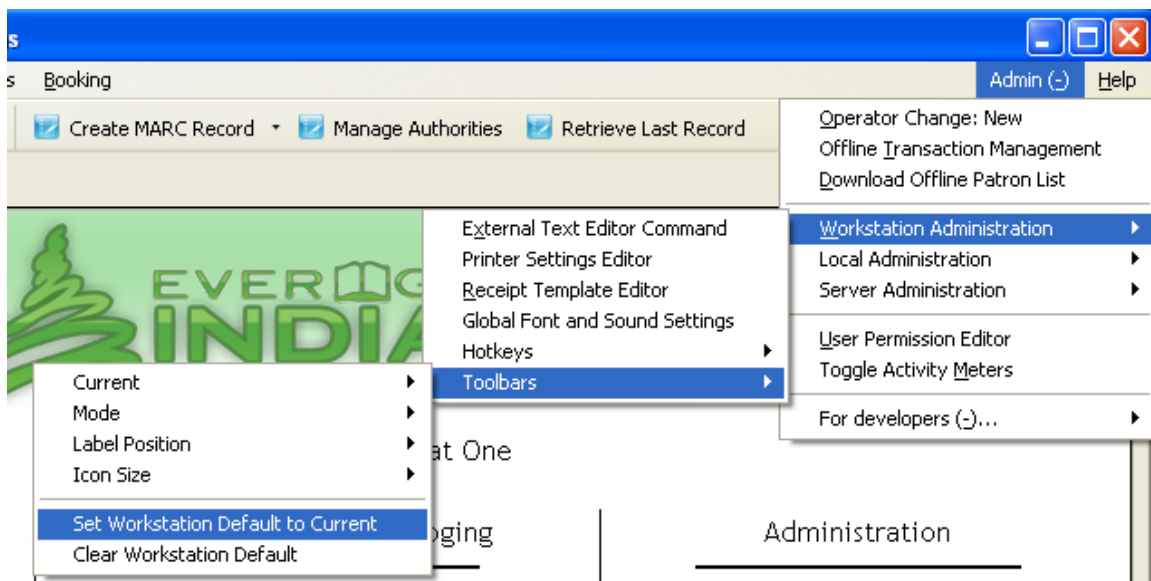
s

s Booking

Create MARC Record Manage Authorities Retrieve Last Record

Admin (-) Help

Operator Change: New
Offline Transaction Management
Download Offline Patron List
Workstation Administration
Local Administration
Server Administration
User Permission Editor
Toggle Activity Meters
For developers (-)...

External Text Editor Command
Printer Settings Editor
Receipt Template Editor
Global Font and Sound Settings
Hotkeys
Toolbars

Current
Mode
Label Position
Icon Size
Set Workstation Default to Current
Clear Workstation Default

EVER G
INDIA

at One

oging

Administration